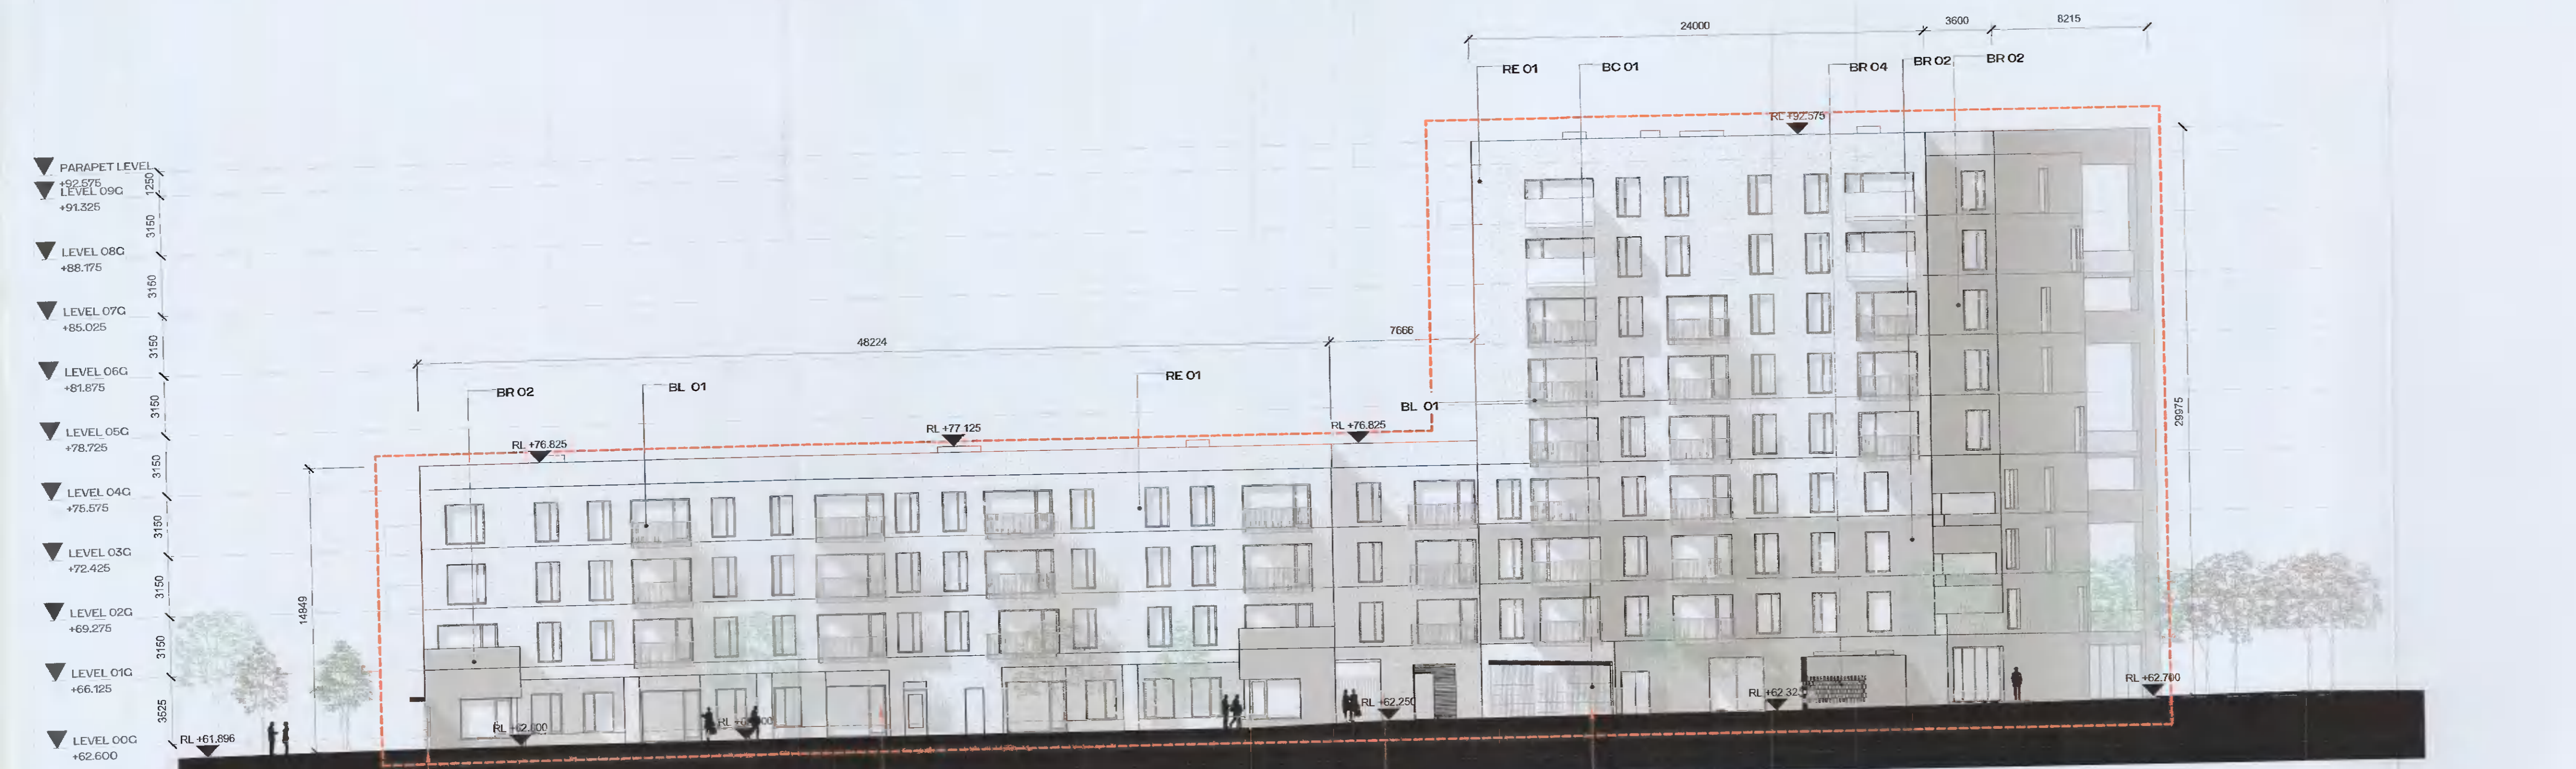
24000
3600
8215
RE 01
BC 01
BR 04
BR 02
BR 02
RL +92.575
PARAPET LEVEL
+92.575
LEVEL 09G
+91.325
1250
3150
LEVEL 08G
+88.175
3150
LEVEL 07G
+85.025
3150
LEVEL 06G
+81.875
3150
LEVEL 05G
+78.725
3150
LEVEL 04G
+75.575
3150
LEVEL 03G
+72.425
3150
LEVEL 02G
+69.275
3150
LEVEL 01G
+66.125
3525
LEVEL 00G
+62.600
48224
7666
BR 02
BL 01
RE 01
BL 01
RL +76.825
RL +77.125
RL +76.825
14849
29975
RL +61.896
RL +62.100
RL +62.250
RL +62.32
RL +62.700